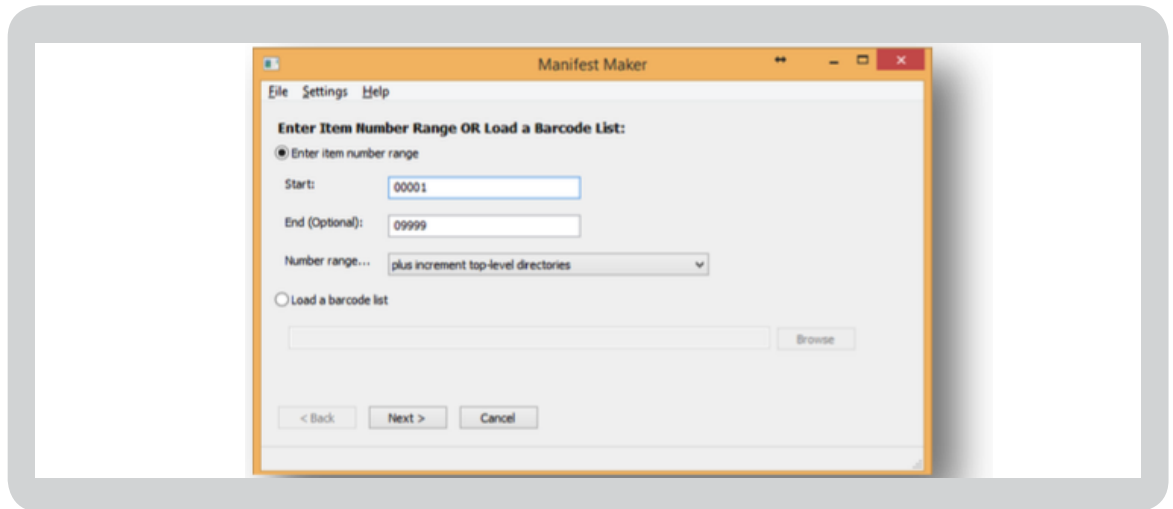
Manifest Maker

File Settings Help

Enter Item Number Range OR Load a Barcode List:

Enter item number range

Start: 00001

End (Optional): 09999

Number range... plus increment top-level directories

Load a barcode list

Browse

< Back Next > Cancel